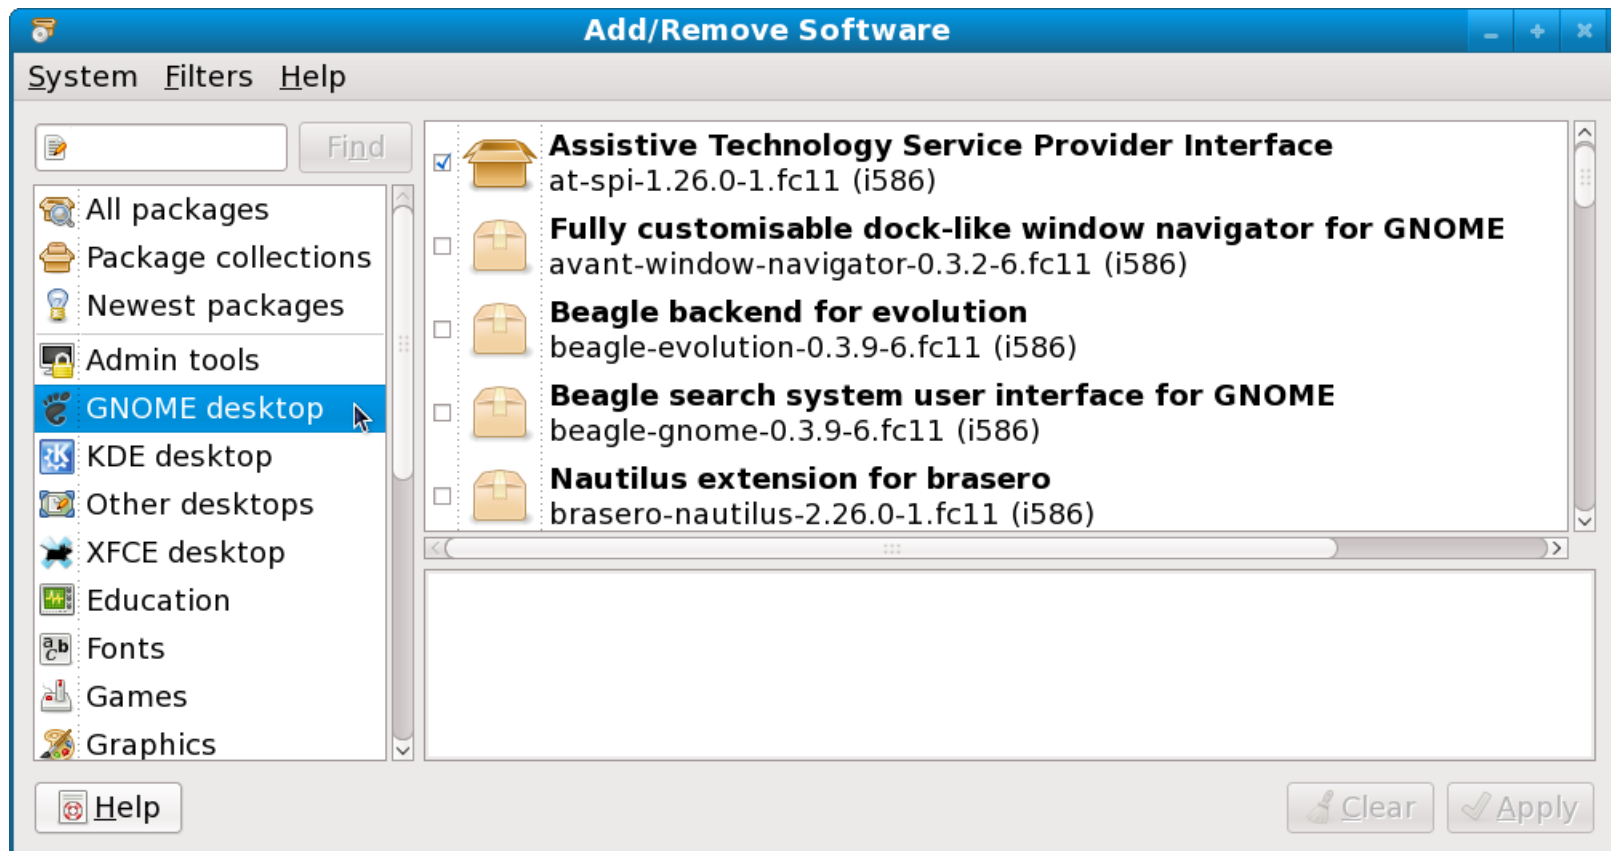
Add/Remove Software

System Filters Help

Find

All packages
Package collections
Newest packages
Admin tools
GNOME desktop
KDE desktop
Other desktops
XFCE desktop
Education
Fonts
Games
Graphics

Assistive Technology Service Provider Interface
at-spi-1.26.0-1.fc11 (i586)

Fully customisable dock-like window navigator for GNOME
avant-window-navigator-0.3.2-6.fc11 (i586)

Beagle backend for evolution
beagle-evolution-0.3.9-6.fc11 (i586)

Beagle search system user interface for GNOME
beagle-gnome-0.3.9-6.fc11 (i586)

Nautilus extension for brasero
brasero-nautilus-2.26.0-1.fc11 (i586)

Help

Clear

Apply